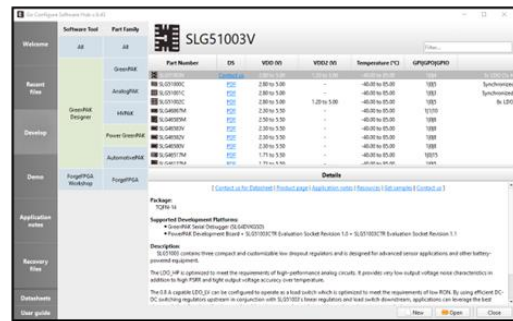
Go Configure Software Hub v.6.41

Welcome

Recent files

Develop

Demo

Application notes

Recovery files

Datasheets

User guide

| Software Tool | Part Family |
|---|---|
| All | All |
| GreenPAK Designer | GreenPAK |
| | AnalogPAK |
| | HVPAK |
| | Power GreenPAK |
| | AutomotivePAK |
| ForgeFPGA Workshop | ForgeFPGA |

SLG51003V

Filter...

| Part Number | DS | VDD (V) | VDD2 (V) | Temperature (°C) | GPI/GPO/GPIO | |
|---|---|---|---|---|---|---|
| SLG51003V | Contact us | 2.80 to 5.00 | 1.20 to 5.00 | -40.00 to 85.00 | 1/0/0 | 3x LDO, Ch |
| SLG51000C | PDF | 2.80 to 5.00 | - | -40.00 to 85.00 | 1/0/3 | Synchronized |
| SLG51001C | PDF | 2.80 to 5.00 | - | -40.00 to 85.00 | 1/0/3 | Synchronized |
| SLG51002C | PDF | 2.80 to 5.00 | 1.20 to 5.00 | -40.00 to 85.00 | 1/0/3 | 8x LDO |
| SLG46827M | PDF | 2.30 to 5.50 | - | -40.00 to 85.00 | 1/1/10 | |
| SLG46583M | PDF | 2.30 to 5.50 | - | -40.00 to 85.00 | 1/0/3 | |
| SLG46583V | PDF | 2.30 to 5.50 | - | -40.00 to 85.00 | 1/0/3 | |
| SLG46580V | PDF | 2.30 to 5.50 | - | -40.00 to 85.00 | 1/0/3 | |
| SLG46582V | PDF | 2.30 to 5.50 | - | -40.00 to 85.00 | 1/0/3 | |
| SLG46517M | PDF | 1.71 to 5.50 | - | -40.00 to 85.00 | 1/0/15 | |
| SLG46517M | PDF | 1.71 to 5.50 | - | -40.00 to 85.00 | 1/0/15 | |

Details

[ Contact us for Datasheet | Product page | Application notes | Resources | Get samples | Contact us ]

Package:
TQFN-16

Supported Development Platforms:
• GreenPAK Serial Debugger (SLG4DVKSDD)
• PowerPAK Development Board + SLG51003CTR Evaluation Socket Revision 1.0 + SLG51003CTR Evaluation Socket Revision 1.1

Description
SLG51003 contains three compact and customizable low dropout regulators and is designed for advanced sensor applications and other battery-powered equipment.

The LDO_HP is optimized to meet the requirements of high-performance analog circuits. It provides very low output voltage noise characteristics in addition to high PSRR and tight output voltage accuracy over temperature.

The 0.8 A capable LDO_LV can be configured to operate as a load switch which is optimized to meet the requirements of low RON. By using efficient DC-DC switching regulators upstream in conjunction with SLG51003's linear regulators and load switch downstream, applications can leverage the best

New | Open | Close